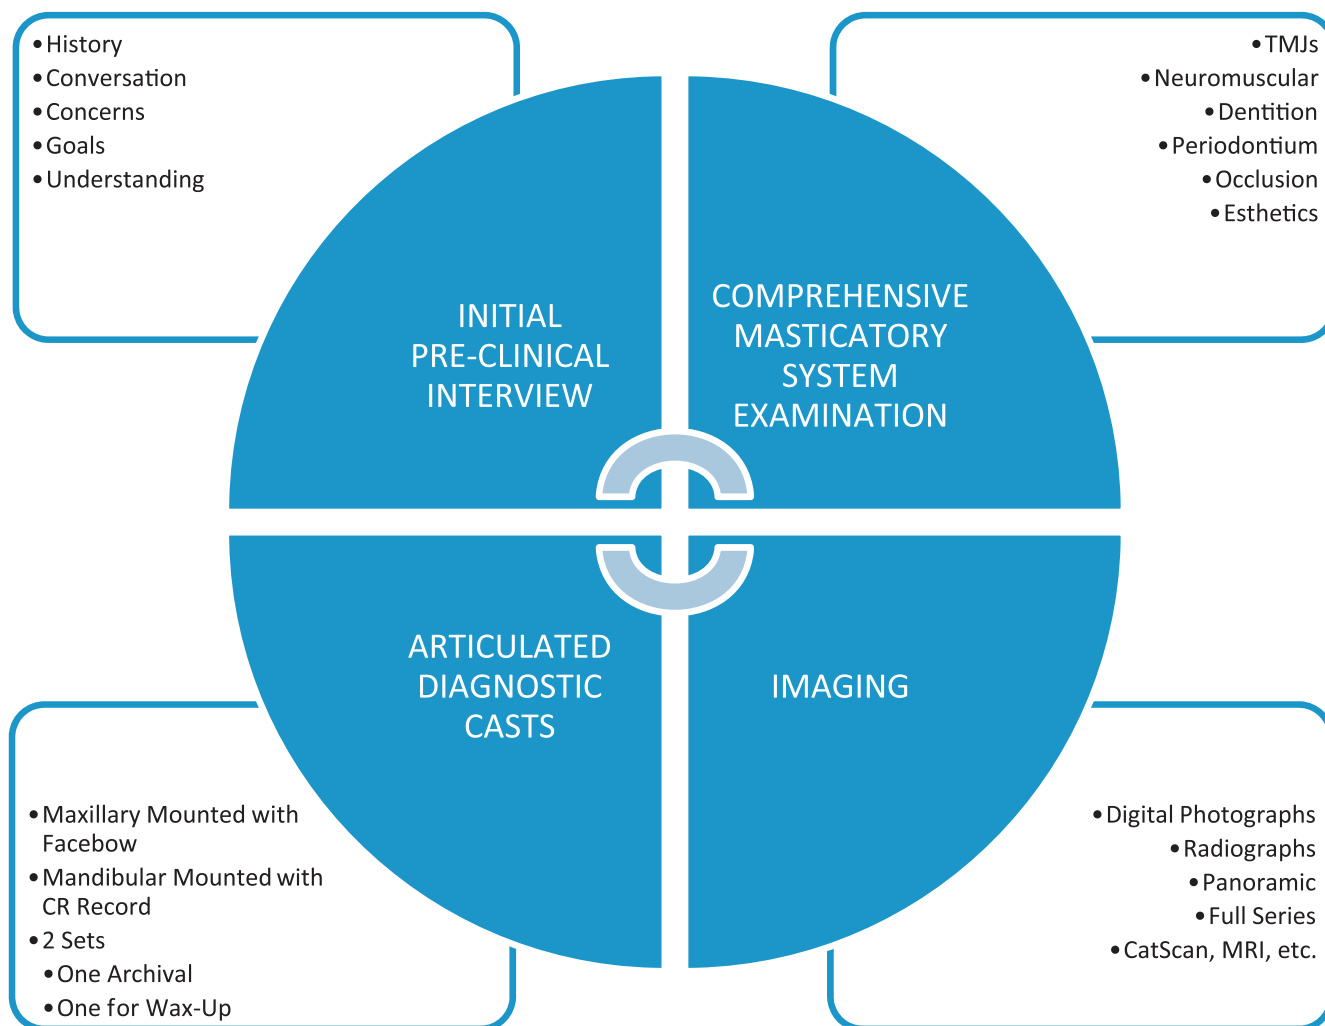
• History
• Conversation
• Concerns
• Goals
• Understanding

• TMJs
• Neuromuscular
• Dentition
• Periodontium
• Occlusion
• Esthetics

INITIAL PRE-CLINICAL INTERVIEW

COMPREHENSIVE MASTICATORY SYSTEM EXAMINATION

ARTICULATED DIAGNOSTIC CASTS

IMAGING

• Maxillary Mounted with Facebow
• Mandibular Mounted with CR Record
• 2 Sets
• One Archival
• One for Wax-Up

• Digital Photographs
• Radiographs
• Panoramic
• Full Series
• CatScan, MRI, etc.